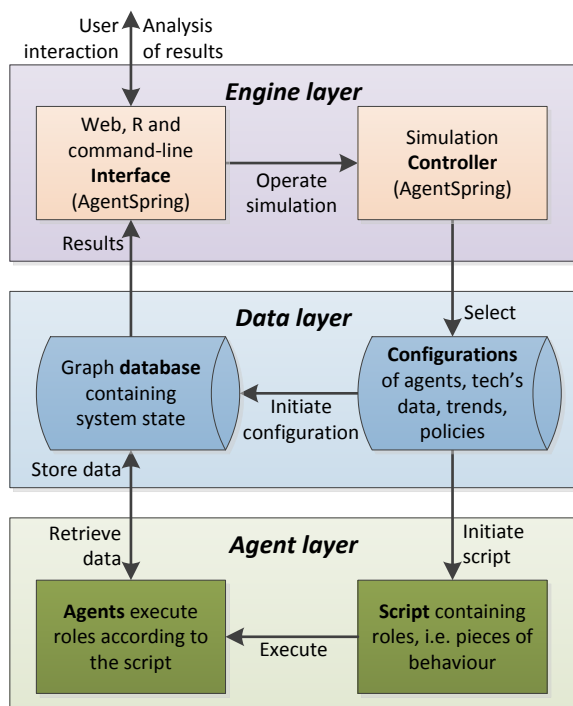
User interaction

Analysis of results

Engine layer

Web, R and command-line Interface (AgentSpring)

Operate simulation

Simulation Controller (AgentSpring)

Results

Data layer

Select

Graph database containing system state

Initiate configuration

Configurations of agents, tech's data, trends, policies

Store data

Retrieve data

Agent layer

Initiate script

Agents execute roles according to the script

Execute

Script containing roles, i.e. pieces of behaviour